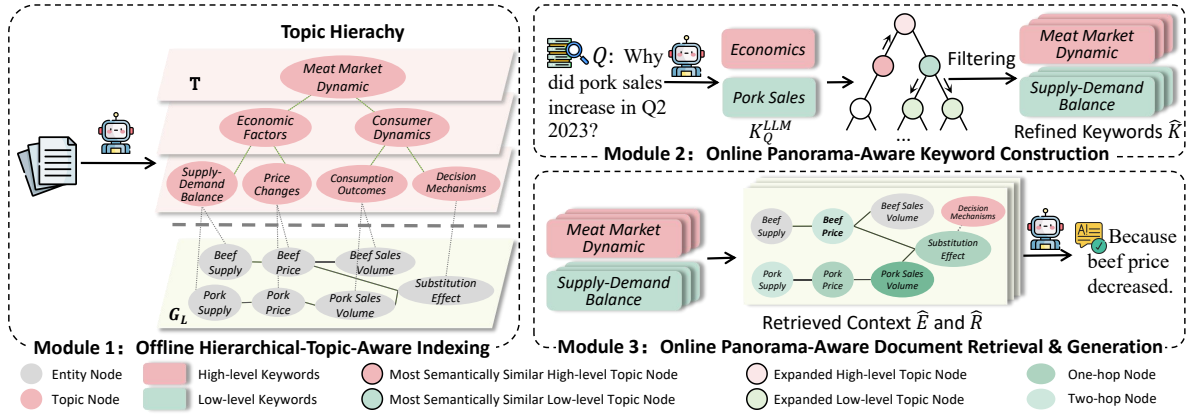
Topic Hierachy

T

Meat Market Dynamic

Economic Factors

Consumer Dynamics

Supply-Demand Balance

Price Changes

Consumption Outcomes

Decision Mechanisms

Beef Supply

Beef Price

Beef Sales Volume

Substitution Effect

Pork Supply

Pork Price

Pork Sales Volume

$G_L$

Module 1：Offline Hierarchical-Topic-Aware Indexing

$Q$: Why did pork sales increase in Q2 2023?

Economics

Pork Sales

$K_Q^{LLM}$

Filtering

Meat Market Dynamic

Supply-Demand Balance

Refined Keywords $\widehat{K}$

Module 2：Online Panorama-Aware Keyword Construction

Meat Market Dynamic

Supply-Demand Balance

Beef Supply

Beef Price

Beef Sales Volume

Decision Mechanisms

Substitution Effect

Pork Supply

Pork Price

Pork Sales Volume

Retrieved Context $\widehat{E}$ and $\widehat{R}$

Because beef price decreased.

Module 3：Online Panorama-Aware Document Retrieval & Generation

Entity Node

Topic Node

High-level Keywords

Low-level Keywords

Most Semantically Similar High-level Topic Node

Most Semantically Similar Low-level Topic Node

Expanded High-level Topic Node

Expanded Low-level Topic Node

One-hop Node

Two-hop Node